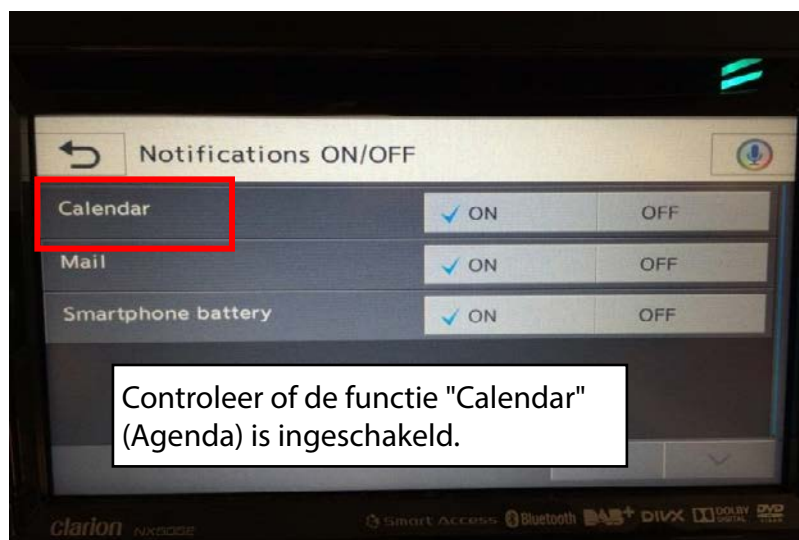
Notifications ON/OFF

| Calendar | ✓ ON | OFF |
|---|---|---|
| Mail | ✓ ON | OFF |
| Smartphone battery | ✓ ON | OFF |

Controleer of de functie "Calendar" (Agenda) is ingeschakeld.

clarion NX505E

Smart Access Bluetooth DAB+ DIVX DOLBY DIGITAL DVD